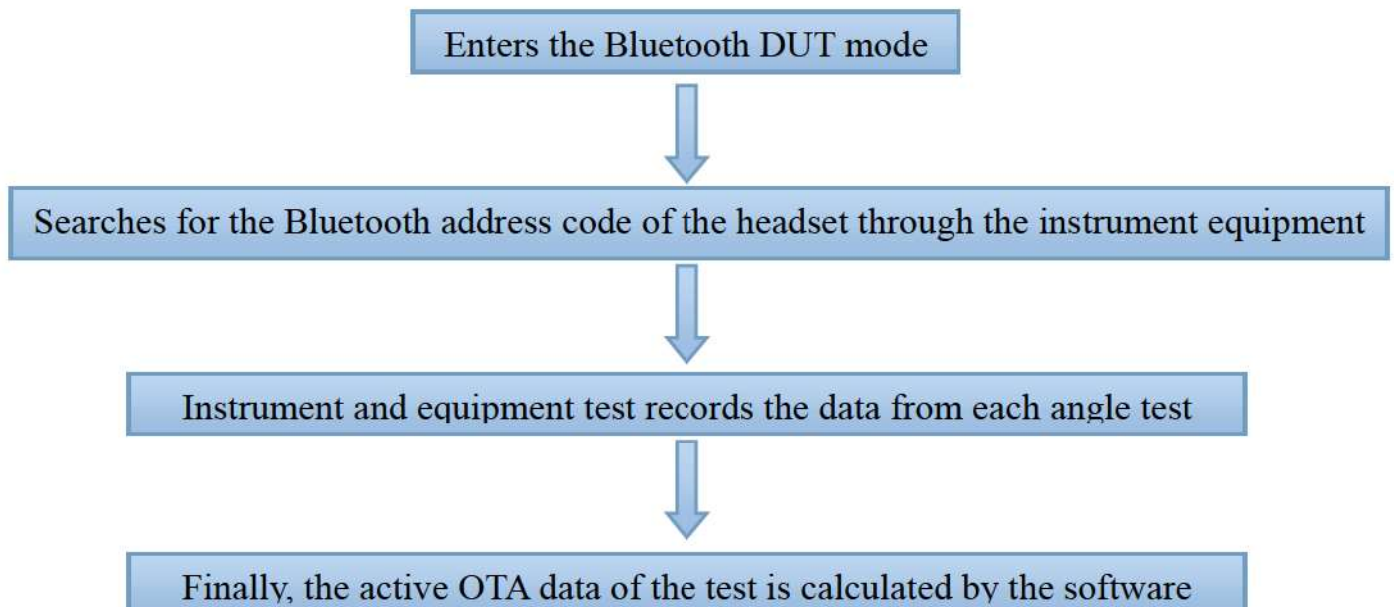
Enters the Bluetooth DUT mode

Searches for the Bluetooth address code of the headset through the instrument equipment

Instrument and equipment test records the data from each angle test

Finally, the active OTA data of the test is calculated by the software